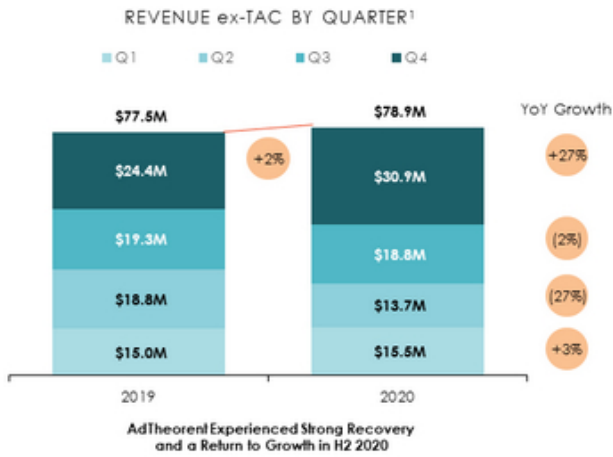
REVENUE ex-TAC BY QUARTER¹

Q1 Q2 Q3 Q4

$77.5M

+2%

$78.9M

YoY Growth

$24.4M

$30.9M

+27%

$19.3M

$18.8M

(2%)

$18.8M

$13.7M

(27%)

$15.0M

$15.5M

+3%

2019

2020

AdTheorent Experienced Strong Recovery and a Return to Growth in H2 2020